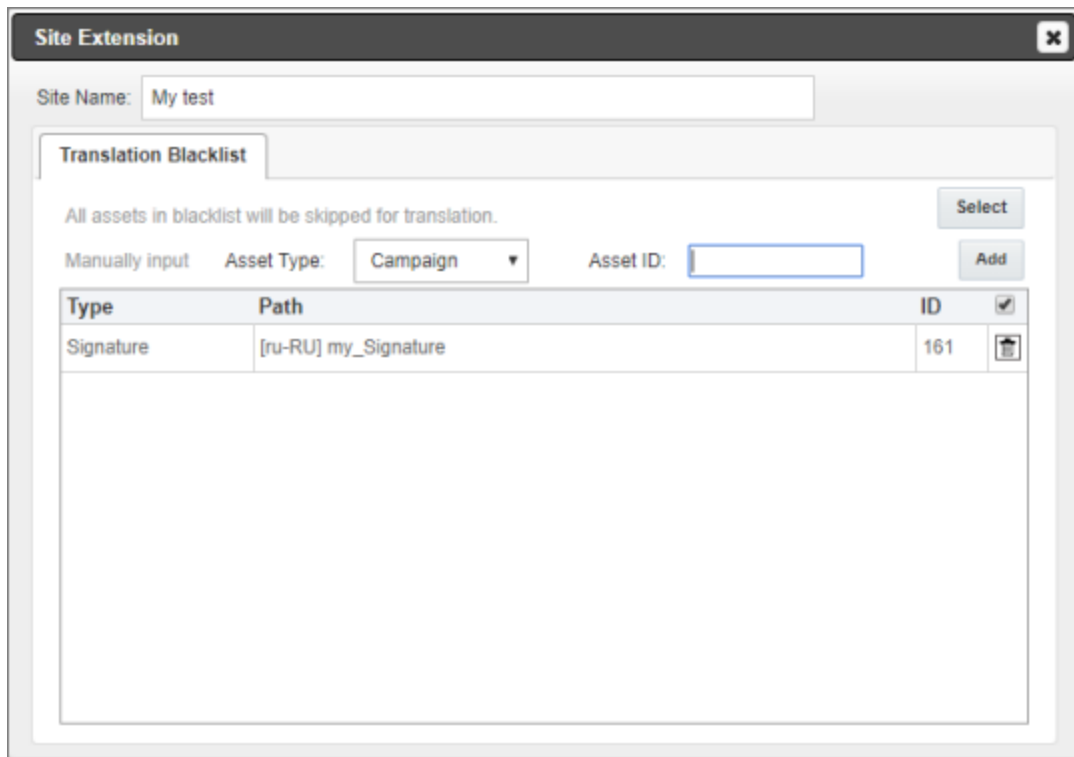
Site Extension

Site Name: My test

Translation Blacklist

All assets in blacklist will be skipped for translation.

Select

Manually input Asset Type: Campaign ▼ Asset ID:

Add

| Type | Path | ID | ✔ |
|---|---|---|---|
| Signature | [ru-RU] my_Signature | 161 | |